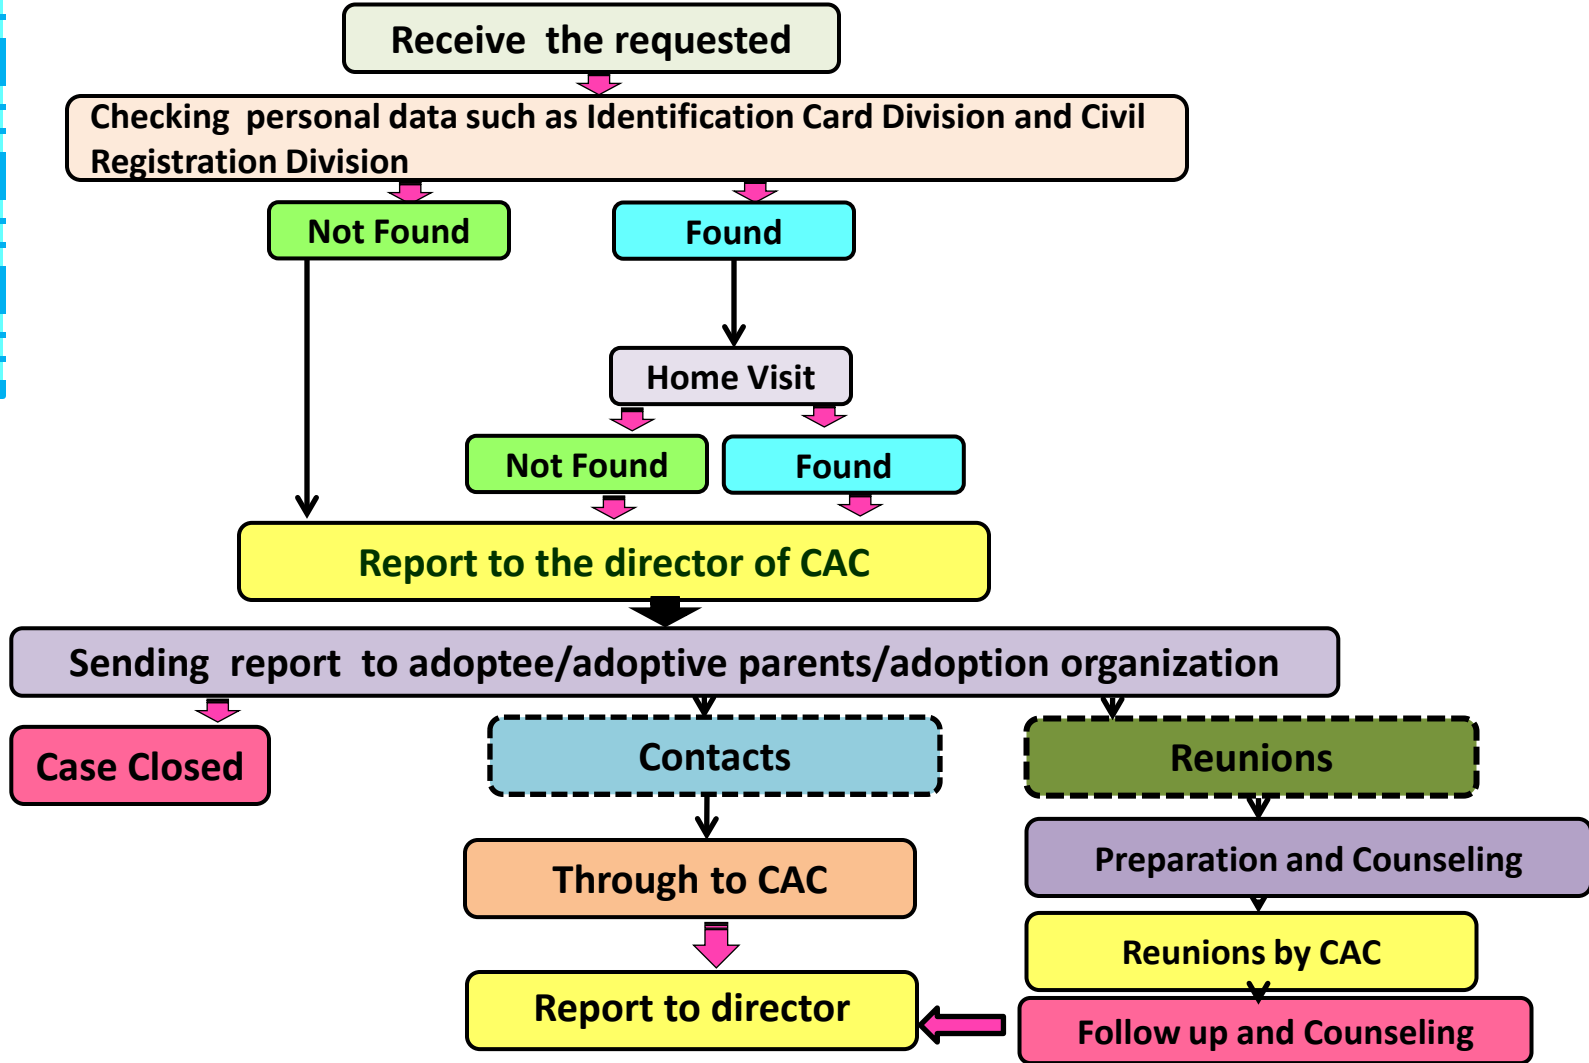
Receive the requested

Checking personal data such as Identification Card Division and Civil Registration Division

Not Found

Found

Home Visit

Not Found

Found

Report to the director of CAC

Sending report to adoptee/adoptive parents/adoption organization

Case Closed

Contacts

Reunions

Through to CAC

Preparation and Counseling

Reunions by CAC

Report to director

Follow up and Counseling